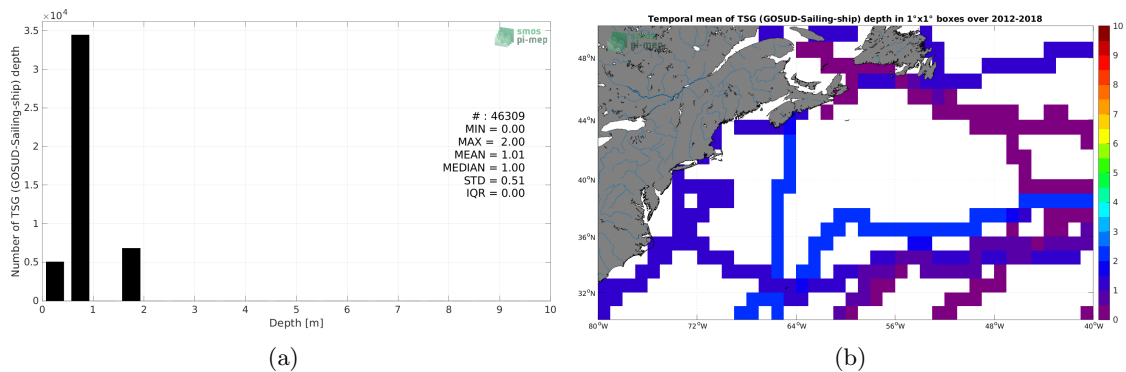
$\times 10^4$

3.5

3

2.5

2

1.5

1

0.5

0

Number of TSG (GOSUD-Sailing-ship) depth

smos pi-mep

# : 46309
MIN = 0.00
MAX = 2.00
MEAN = 1.01
MEDIAN = 1.00
STD = 0.51
IQR = 0.00

0 1 2 3 4 5 6 7 8 9 10

Depth [m]

(a)

Temporal mean of TSG (GOSUD-Sailing-ship) depth in 1°x1° boxes over 2012-2018

smos pi-mep

48°N

44°N

40°N

36°N

32°N

80°W 72°W 64°W 56°W 48°W 40°W

10 9 8 7 6 5 4 3 2 1 0

(b)